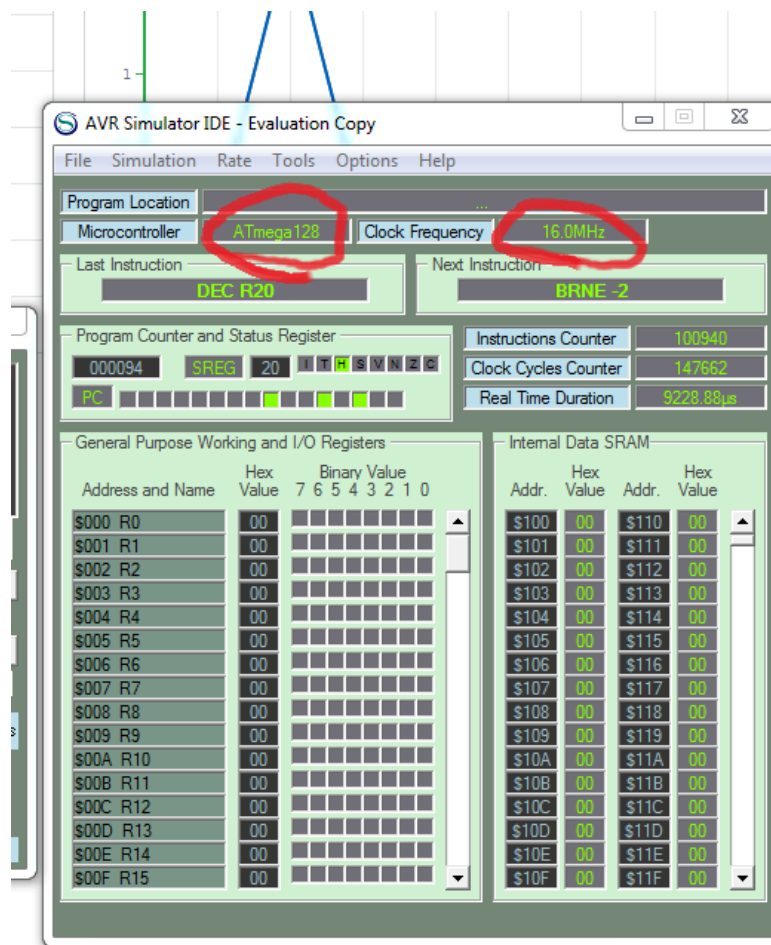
1

AVR Simulator IDE - Evaluation Copy

File Simulation Rate Tools Options Help

Program Location ...

Microcontroller ATmega128 Clock Frequency 16.0MHz

Last Instruction
DEC R20

Next Instruction
BRNE -2

Program Counter and Status Register
000094 SREG 20 I T H S V N Z C
PC

Instructions Counter 100940
Clock Cycles Counter 147662
Real Time Duration 9228.88μs

General Purpose Working and I/O Registers

| Address and Name | Hex Value | Binary Value 7 6 5 4 3 2 1 0 |
|---|---|---|
| $000 R0 | 00 | |
| $001 R1 | 00 | |
| $002 R2 | 00 | |
| $003 R3 | 00 | |
| $004 R4 | 00 | |
| $005 R5 | 00 | |
| $006 R6 | 00 | |
| $007 R7 | 00 | |
| $008 R8 | 00 | |
| $009 R9 | 00 | |
| $00A R10 | 00 | |
| $00B R11 | 00 | |
| $00C R12 | 00 | |
| $00D R13 | 00 | |
| $00E R14 | 00 | |
| $00F R15 | 00 | |

Internal Data SRAM

| Addr. | Hex Value | Addr. | Hex Value |
|---|---|---|---|
| $100 | 00 | $110 | 00 |
| $101 | 00 | $111 | 00 |
| $102 | 00 | $112 | 00 |
| $103 | 00 | $113 | 00 |
| $104 | 00 | $114 | 00 |
| $105 | 00 | $115 | 00 |
| $106 | 00 | $116 | 00 |
| $107 | 00 | $117 | 00 |
| $108 | 00 | $118 | 00 |
| $109 | 00 | $119 | 00 |
| $10A | 00 | $11A | 00 |
| $10B | 00 | $11B | 00 |
| $10C | 00 | $11C | 00 |
| $10D | 00 | $11D | 00 |
| $10E | 00 | $11E | 00 |
| $10F | 00 | $11F | 00 |